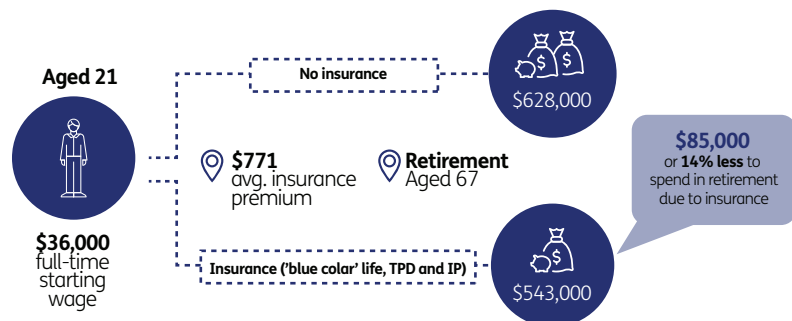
Aged 21

$36,000
full-time starting wage

No insurance

$628,000

$771
avg. insurance premium

Retirement
Aged 67

$85,000
or 14% less to spend in retirement due to insurance

Insurance ('blue colar' life, TPD and IP)

$543,000